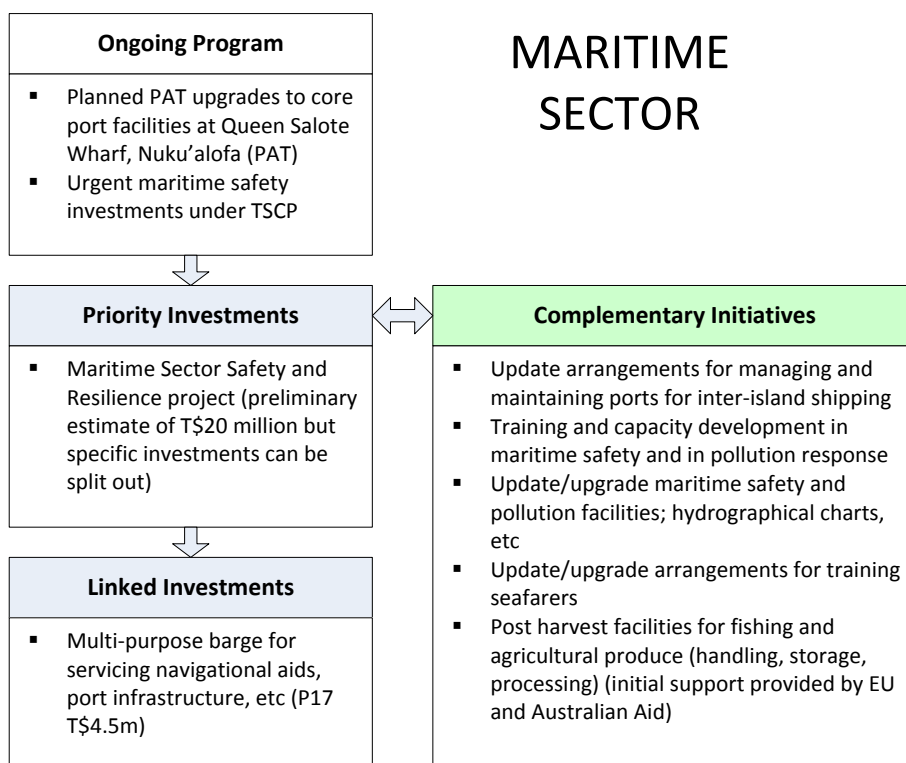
MARITIME SECTOR

Ongoing Program

- Planned PAT upgrades to core port facilities at Queen Salote Wharf, Nuku'alofa (PAT)
- Urgent maritime safety investments under TSCP

Priority Investments

- Maritime Sector Safety and Resilience project (preliminary estimate of T$20 million but specific investments can be split out)

Linked Investments

- Multi-purpose barge for servicing navigational aids, port infrastructure, etc (P17 T$4.5m)

Complementary Initiatives

- Update arrangements for managing and maintaining ports for inter-island shipping
- Training and capacity development in maritime safety and in pollution response
- Update/upgrade maritime safety and pollution facilities; hydrographical charts, etc
- Update/upgrade arrangements for training seafarers
- Post harvest facilities for fishing and agricultural produce (handling, storage, processing) (initial support provided by EU and Australian Aid)